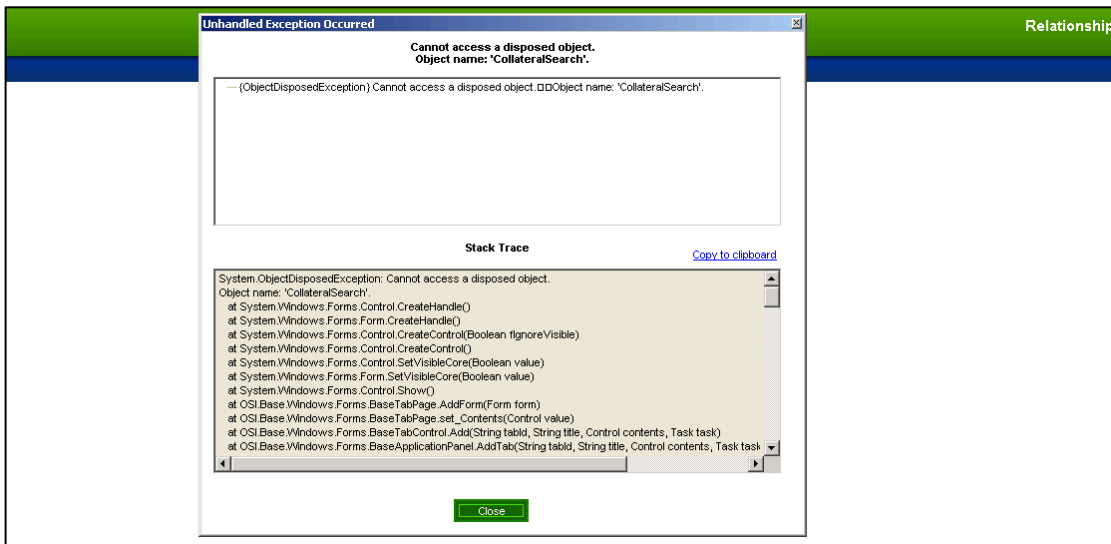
Unhandled Exception Occurred

Relationship

Cannot access a disposed object.
Object name: 'CollateralSearch'.

{ObjectDisposedException} Cannot access a disposed object.□□Object name: 'CollateralSearch'.

Stack Trace

Copy to clipboard

System.ObjectDisposedException: Cannot access a disposed object.
Object name: 'CollateralSearch'.
at System.Windows.Forms.Control.CreateHandle()
at System.Windows.Forms.Form.CreateHandle()
at System.Windows.Forms.Control.CreateControl(Boolean fIgnoreVisible)
at System.Windows.Forms.Control.CreateControl()
at System.Windows.Forms.Control.SetVisibleCore(Boolean value)
at System.Windows.Forms.Form.SetVisibleCore(Boolean value)
at System.Windows.Forms.Control.Show()
at OSI.Base.Windows.Forms.BaseTabPage.AddForm(Form form)
at OSI.Base.Windows.Forms.BaseTabPage.set_Contents(Control value)
at OSI.Base.Windows.Forms.BaseTabControl.Add(String tabId, String title, Control contents, Task task)
at OSI.Base.Windows.Forms.BaseApplicationPanel.AddTab(String tabId, String title, Control contents, Task task

Close